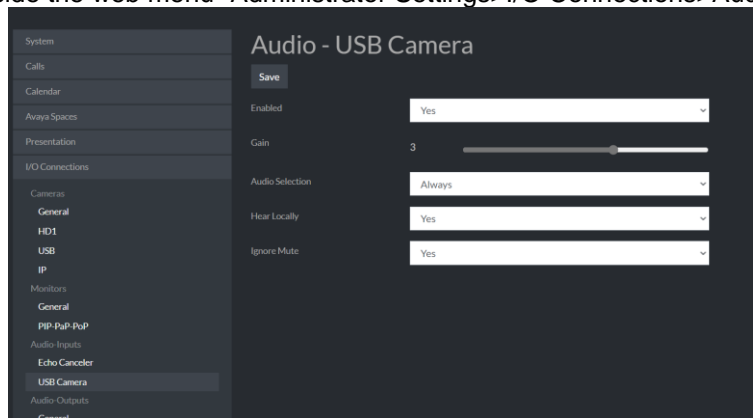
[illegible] the web menu Administrator Settings> I/O Connections> Au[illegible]

System
Calls
Calendar
Avaya Spaces
Presentation
I/O Connections
Cameras
General
HD1
USB
IP
Monitors
General
PIP-PaP-PoP
Audio-Inputs
Echo Canceler
USB Camera
Audio-Outputs
General

Audio - USB Camera
Save

Enabled
Yes
Gain
3
Audio Selection
Always
Hear Locally
Yes
Ignore Mute
Yes